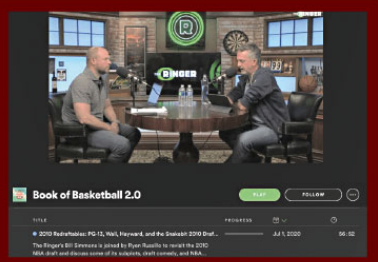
R

RINGER

Book of Basketball 2.0

PLAY

FOLLOW

TITLE

PROGRESS

2010 Redraftables: PG-13, Wall, Hayward, and the Snakebit 2010 Draft...

Jul 1, 2020

56:52

The Ringer's Bill Simmons is joined by Ryen Russillo to revisit the 2010 NBA draft and discuss some of its subplots, draft comedy, and NBA...